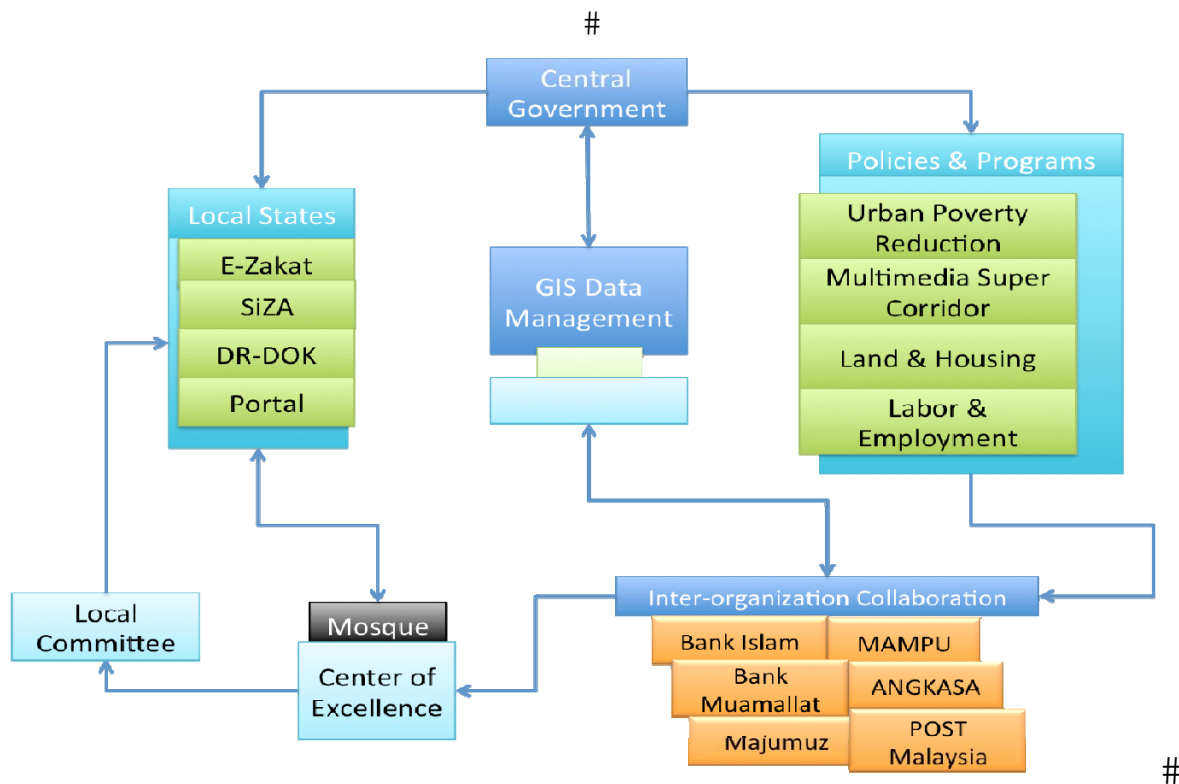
#

Central Government

Local States

E-Zakat

SiZA

DR-DOK

Portal

GIS Data Management

Policies & Programs

Urban Poverty Reduction

Multimedia Super Corridor

Land & Housing

Labor & Employment

Local Committee

Mosque

Center of Excellence

Inter-organization Collaboration

Bank Islam

MAMPU

Bank Muamallat

ANGKASA

Majumuz

POST Malaysia

#